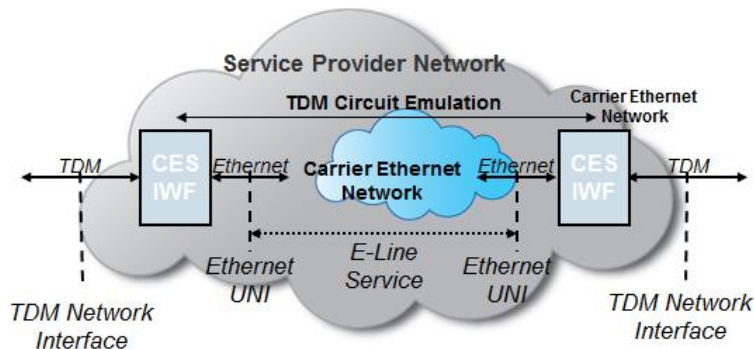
Service Provider Network

TDM Circuit Emulation

Carrier Ethernet Network

TDM

CES IWF

Ethernet

Carrier Ethernet Network

Ethernet

CES IWF

TDM

E-Line Service

Ethernet UNI

Ethernet UNI

TDM Network Interface

TDM Network Interface